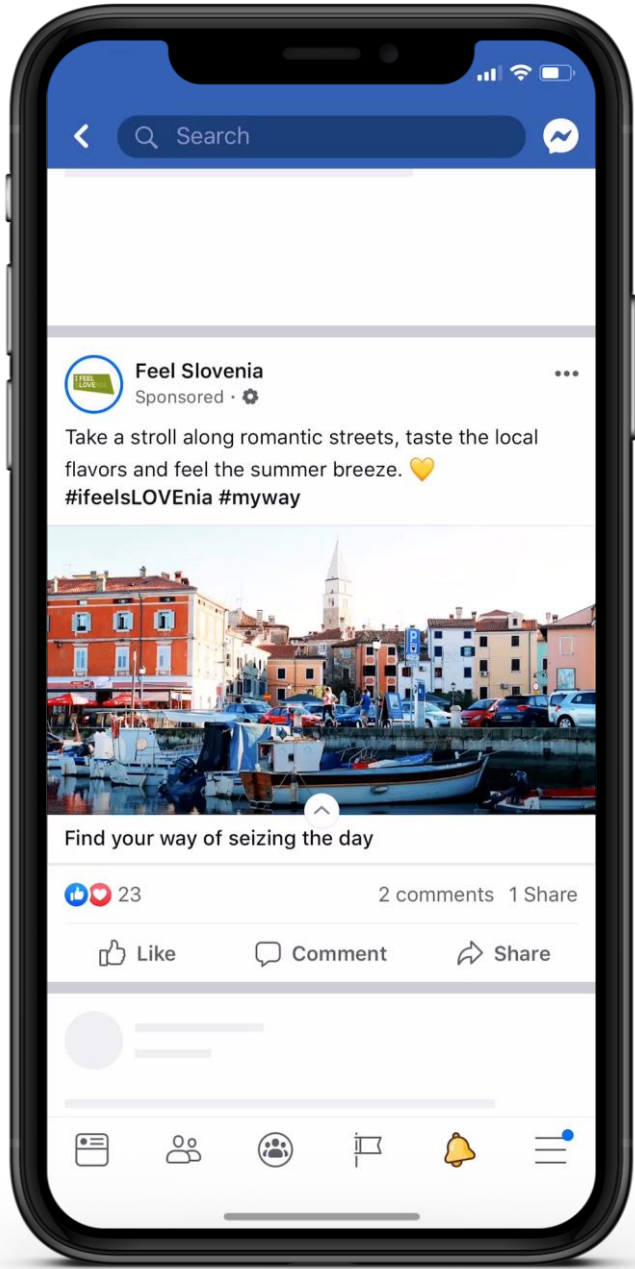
Search

Feel Slovenia
Sponsored ·

Take a stroll along romantic streets, taste the local flavors and feel the summer breeze. 💛
#ifeelsLOVEnia #myway

Find your way of seizing the day

23 2 comments 1 Share

Like Comment Share